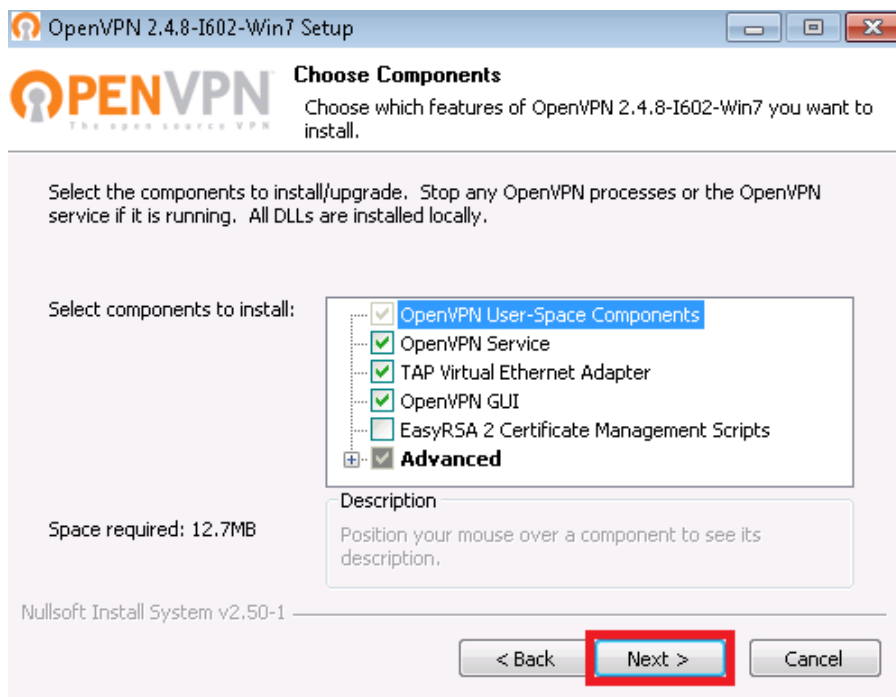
OpenVPN 2.4.8-I602-Win7 Setup

OPENVPN
The open source VPN

Choose Components

Choose which features of OpenVPN 2.4.8-I602-Win7 you want to install.

Select the components to install/upgrade. Stop any OpenVPN processes or the OpenVPN service if it is running. All DLLs are installed locally.

Select components to install:

OpenVPN User-Space Components
OpenVPN Service
TAP Virtual Ethernet Adapter
OpenVPN GUI
EasyRSA 2 Certificate Management Scripts
Advanced

Space required: 12.7MB

Description
Position your mouse over a component to see its description.

Nullsoft Install System v2.50-1

< Back
Next >
Cancel